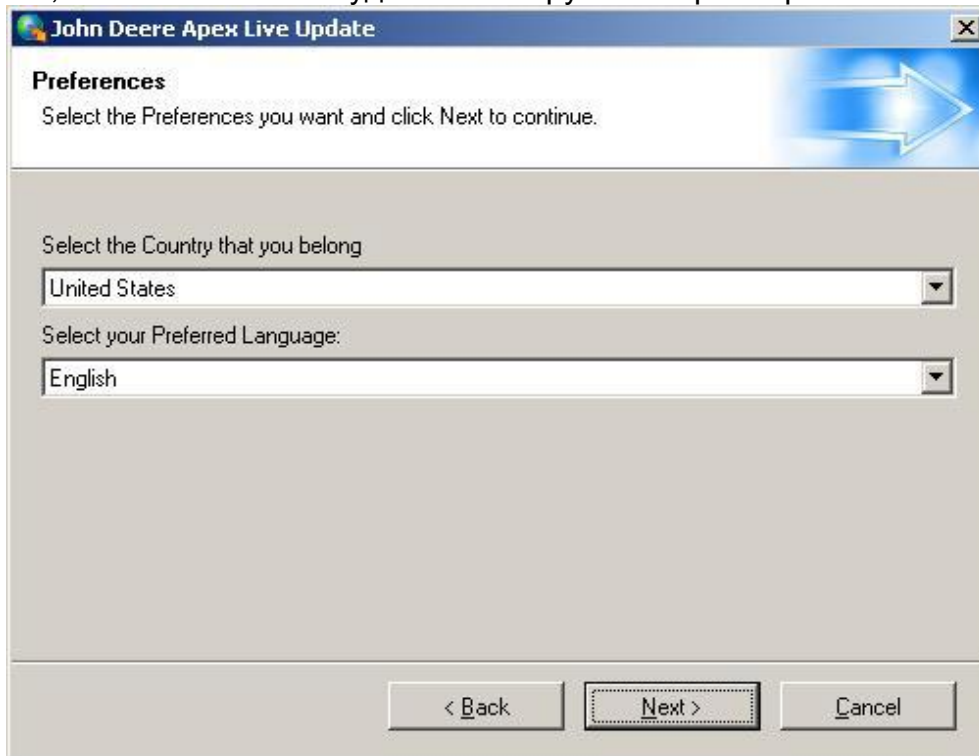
John Deere Apex Live Update

Preferences

Select the Preferences you want and click Next to continue.

Select the Country that you belong

United States

Select your Preferred Language:

English

< Back

Next >

Cancel